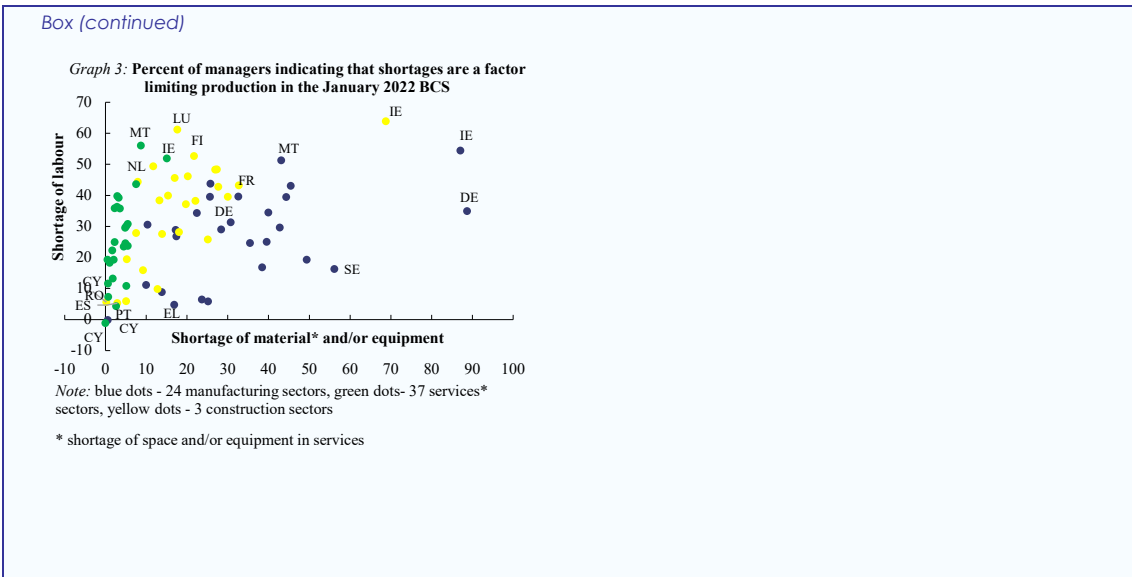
Box (continued)

Graph 3: Percent of managers indicating that shortages are a factor limiting production in the January 2022 BCS

70
60
50
40
30
20
10
0
-10

Shortage of labour

LU
MT
IE
FI
NL
IE
IE
MT
FR
DE
DE
SE
CY
RO
ES
PT
EL
CY
CY

Shortage of material* and/or equipment

-10 0 10 20 30 40 50 60 70 80 90 100

Note: blue dots - 24 manufacturing sectors, green dots- 37 services* sectors, yellow dots - 3 construction sectors

* shortage of space and/or equipment in services